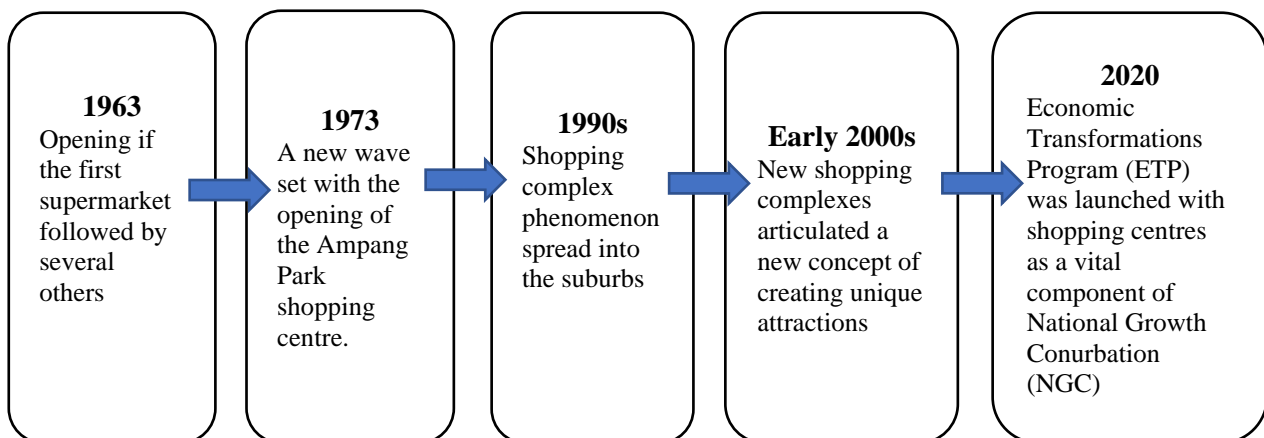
**1963**
Opening if the first supermarket followed by several others

**1973**
A new wave set with the opening of the Ampang Park shopping centre.

**1990s**
Shopping complex phenomenon spread into the suburbs

**Early 2000s**
New shopping complexes articulated a new concept of creating unique attractions

**2020**
Economic Transformations Program (ETP) was launched with shopping centres as a vital component of National Growth Conurbation (NGC)